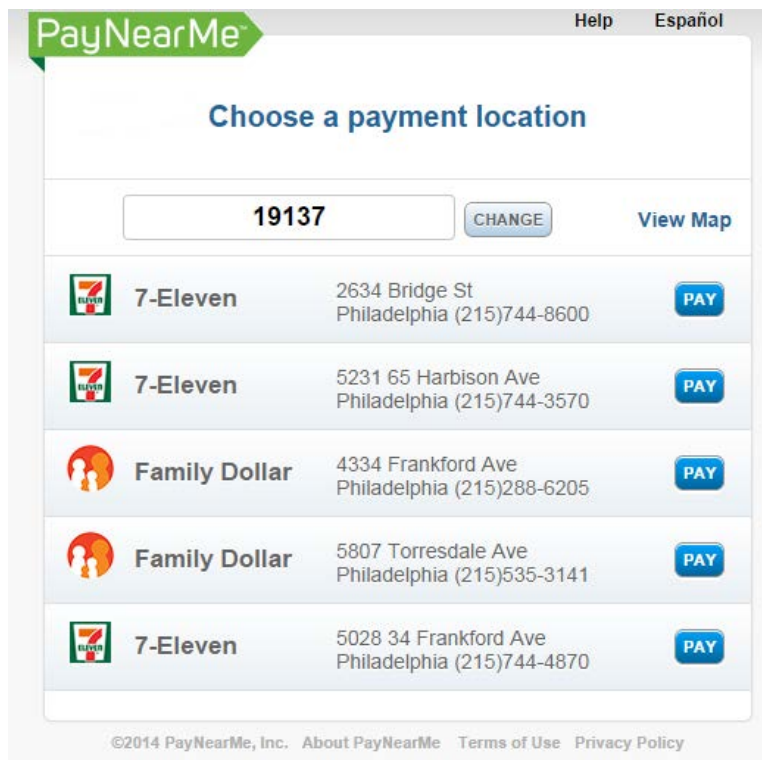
PayNearMe™

Help Español

Choose a payment location

19137 CHANGE View Map

7 ELEVEN 7-Eleven 2634 Bridge St Philadelphia (215)744-8600 PAY

7 ELEVEN 7-Eleven 5231 65 Harbison Ave Philadelphia (215)744-3570 PAY

Family Dollar 4334 Frankford Ave Philadelphia (215)288-6205 PAY

Family Dollar 5807 Torresdale Ave Philadelphia (215)535-3141 PAY

7 ELEVEN 7-Eleven 5028 34 Frankford Ave Philadelphia (215)744-4870 PAY

©2014 PayNearMe, Inc. About PayNearMe Terms of Use Privacy Policy